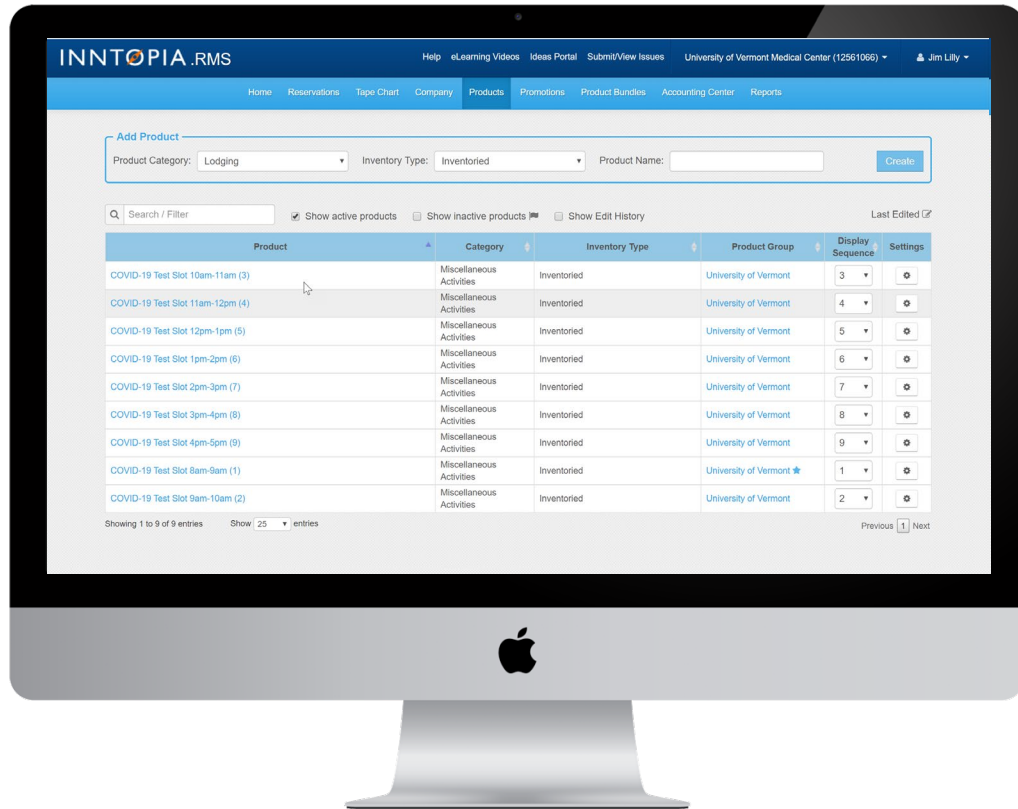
INNTOPIA.RMS

Help eLearning Videos Ideas Portal Submit/View Issues University of Vermont Medical Center (12561066) Jim Lilly

Home Reservations Tape Chart Company Products Promotions Product Bundles Accounting Center Reports

Add Product
Product Category: Lodging Inventory Type: Inventoried Product Name: Create

Search / Filter Show active products Show inactive products Show Edit History Last Edited

| Product | Category | Inventory Type | Product Group | Display Sequence | Settings |
|---|---|---|---|---|---|
| COVID-19 Test Slot 10am-11am (3) | Miscellaneous Activities | Inventoried | University of Vermont | 3 | |
| COVID-19 Test Slot 11am-12pm (4) | Miscellaneous Activities | Inventoried | University of Vermont | 4 | |
| COVID-19 Test Slot 12pm-1pm (5) | Miscellaneous Activities | Inventoried | University of Vermont | 5 | |
| COVID-19 Test Slot 1pm-2pm (6) | Miscellaneous Activities | Inventoried | University of Vermont | 6 | |
| COVID-19 Test Slot 2pm-3pm (7) | Miscellaneous Activities | Inventoried | University of Vermont | 7 | |
| COVID-19 Test Slot 3pm-4pm (8) | Miscellaneous Activities | Inventoried | University of Vermont | 8 | |
| COVID-19 Test Slot 4pm-5pm (9) | Miscellaneous Activities | Inventoried | University of Vermont | 9 | |
| COVID-19 Test Slot 8am-9am (1) | Miscellaneous Activities | Inventoried | University of Vermont | 1 | |
| COVID-19 Test Slot 9am-10am (2) | Miscellaneous Activities | Inventoried | University of Vermont | 2 | |

Showing 1 to 9 of 9 entries Show 25 entries Previous 1 Next